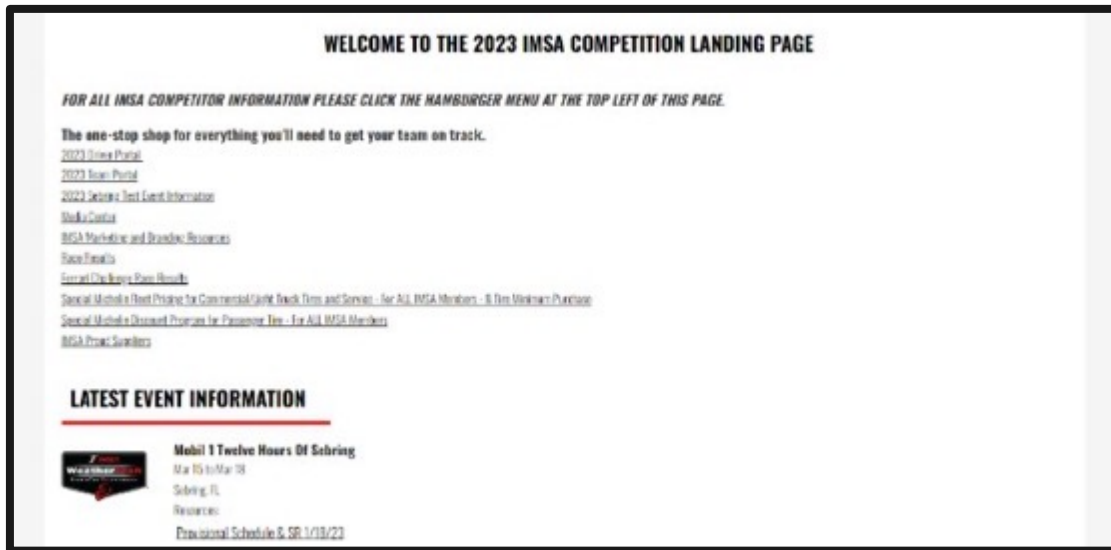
WELCOME TO THE 2023 IMSA COMPETITION LANDING PAGE

FOR ALL IMSA COMPETITOR INFORMATION PLEASE CLICK THE HAMBURGER MENU AT THE TOP LEFT OF THIS PAGE.

The one-stop shop for everything you'll need to get your team on track.

2023 Driver Portal
2023 Team Portal
2023 Sebring Test Event Information
Media Center
IMSA Marketing and Branding Resources
Race Results
Ferrari Challenge Race Results
Special Michelin Fleet Pricing for Commercial/Light Truck Tires and Service - For ALL IMSA Members - 6 Tire Minimum Purchase
Special Michelin Discount Program for Passenger Tire - For ALL IMSA Members
IMSA Proud Suppliers

LATEST EVENT INFORMATION

Mobil 1 Twelve Hours Of Sebring
Mar 15 to Mar 18
Sebring, FL
Resources:
Provisional Schedule & SR 1/18/23